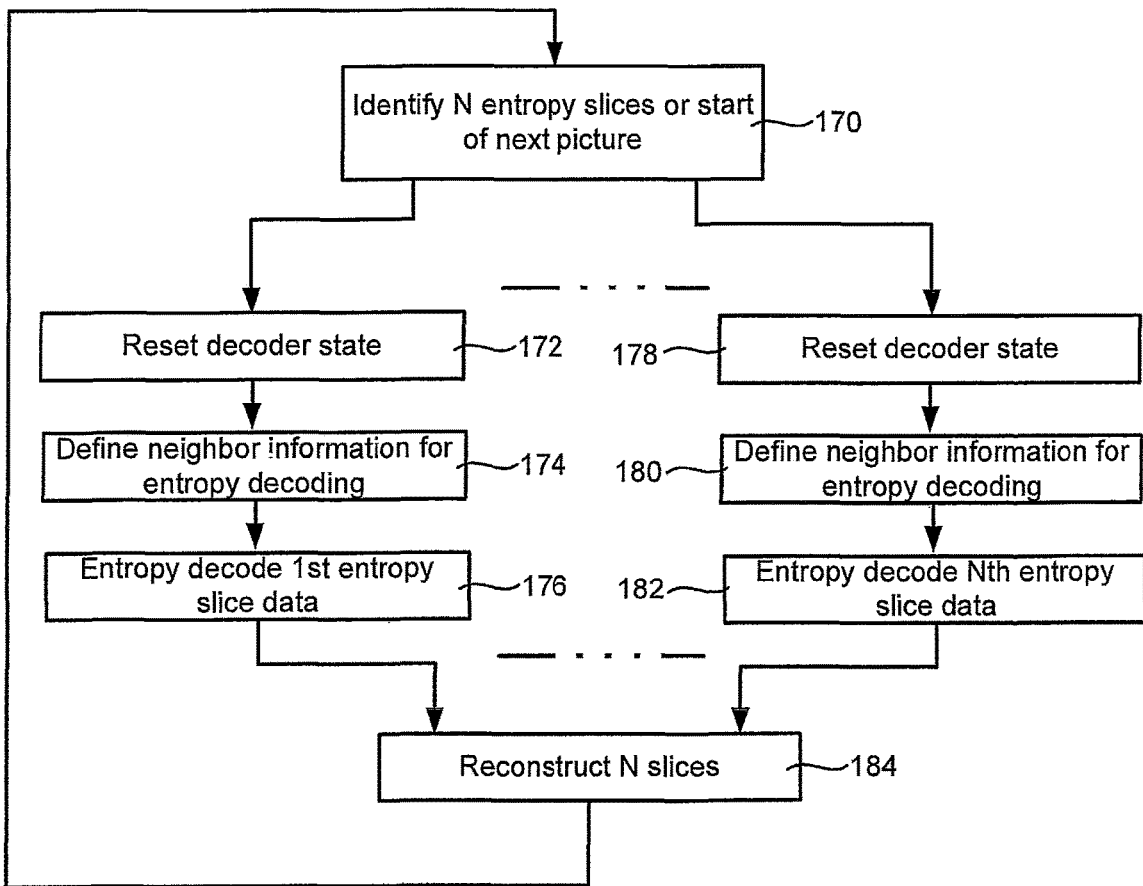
Identify N entropy slices or start of next picture
170

Reset decoder state
172

178
Reset decoder state

Define neighbor information for entropy decoding
174

180
Define neighbor information for entropy decoding

Entropy decode 1st entropy slice data
176

182
Entropy decode Nth entropy slice data

Reconstruct N slices
184